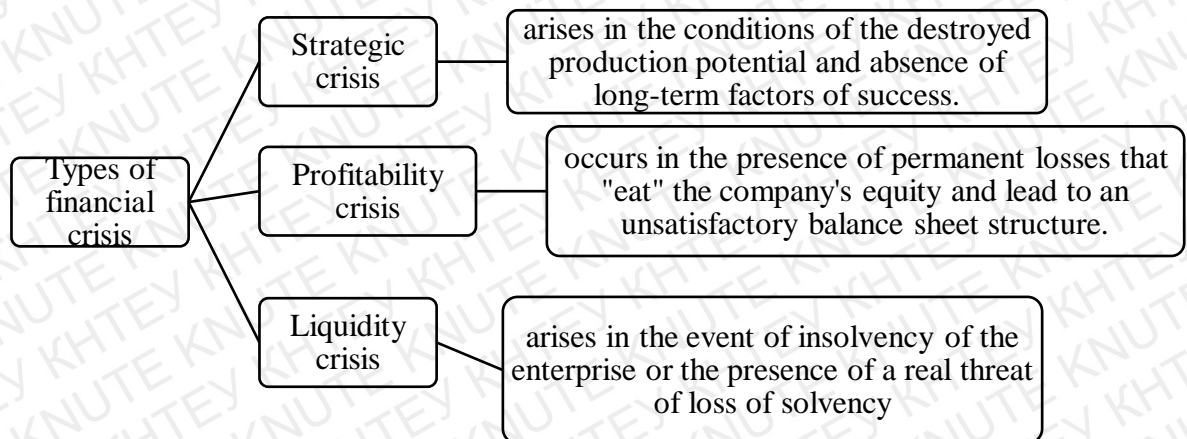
Types of financial crisis

Strategic crisis

arises in the conditions of the destroyed production potential and absence of long-term factors of success.

Profitability crisis

occurs in the presence of permanent losses that "eat" the company's equity and lead to an unsatisfactory balance sheet structure.

Liquidity crisis

arises in the event of insolvency of the enterprise or the presence of a real threat of loss of solvency